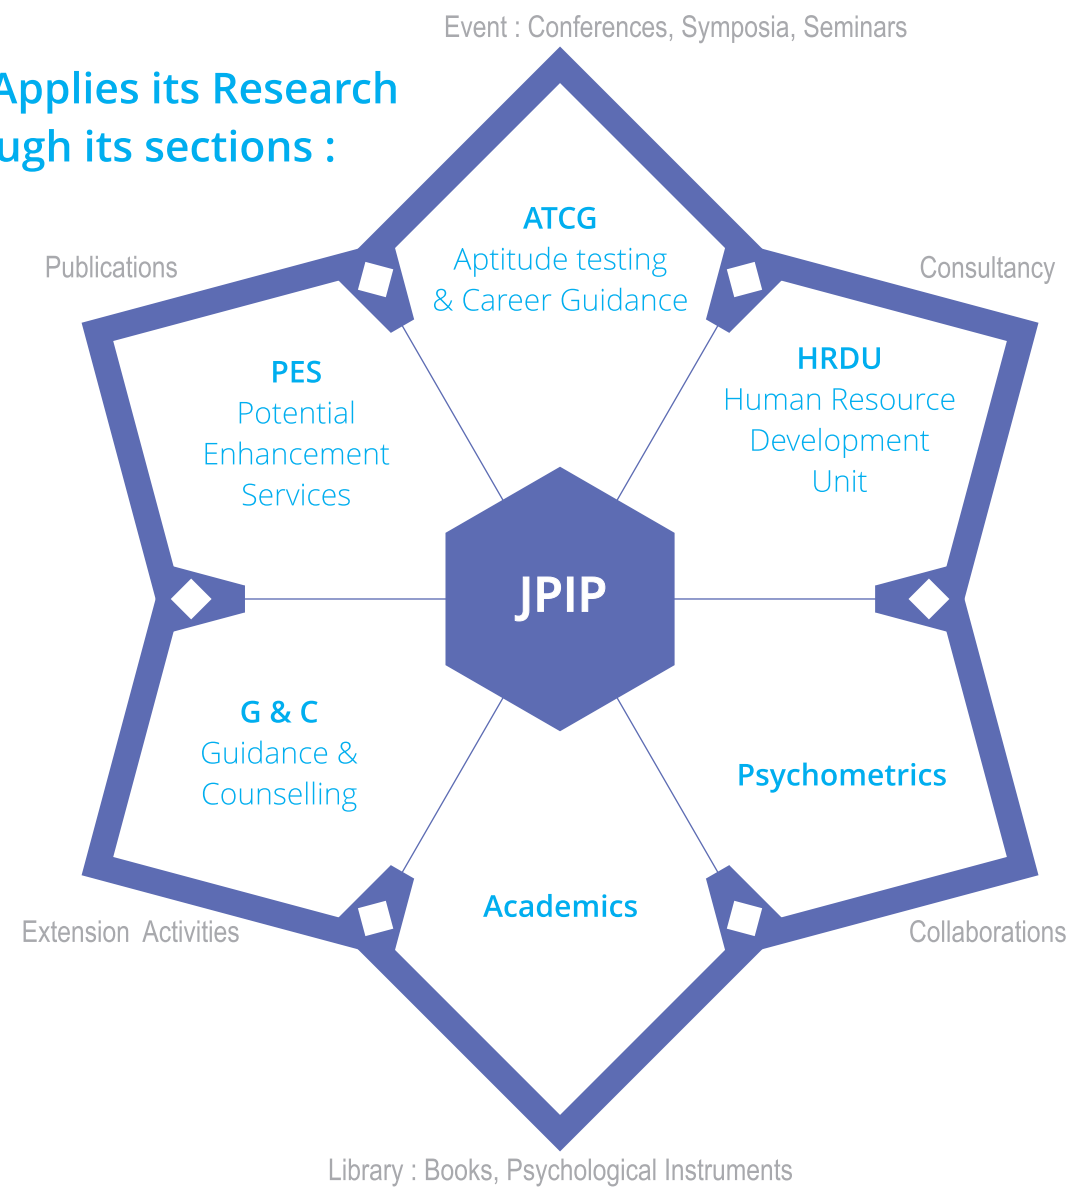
Applies its Research
ugh its sections :

Event : Conferences, Symposia, Seminars

Publications

Consultancy

ATCG
Aptitude testing & Career Guidance

PES
Potential Enhancement Services

HRDU
Human Resource Development Unit

JPIP

G & C
Guidance & Counselling

Psychometrics

Academics

Extension Activities

Collaborations

Library : Books, Psychological Instruments